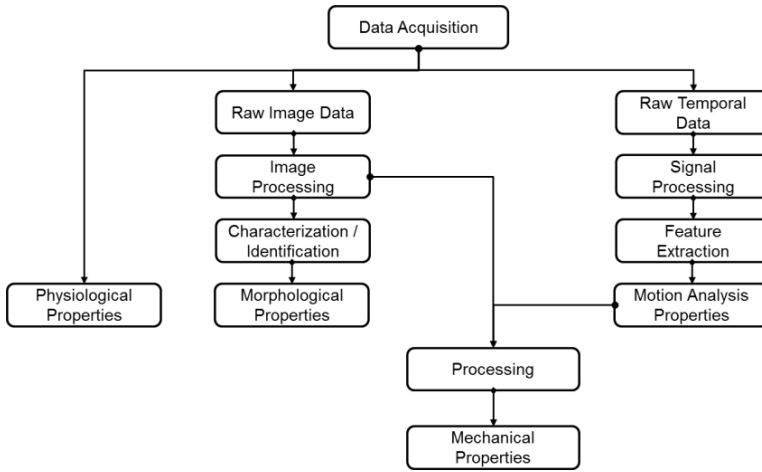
Data Acquisition

Raw Image Data

Raw Temporal Data

Image Processing

Signal Processing

Characterization / Identification

Feature Extraction

Physiological Properties

Morphological Properties

Motion Analysis Properties

Processing

Mechanical Properties